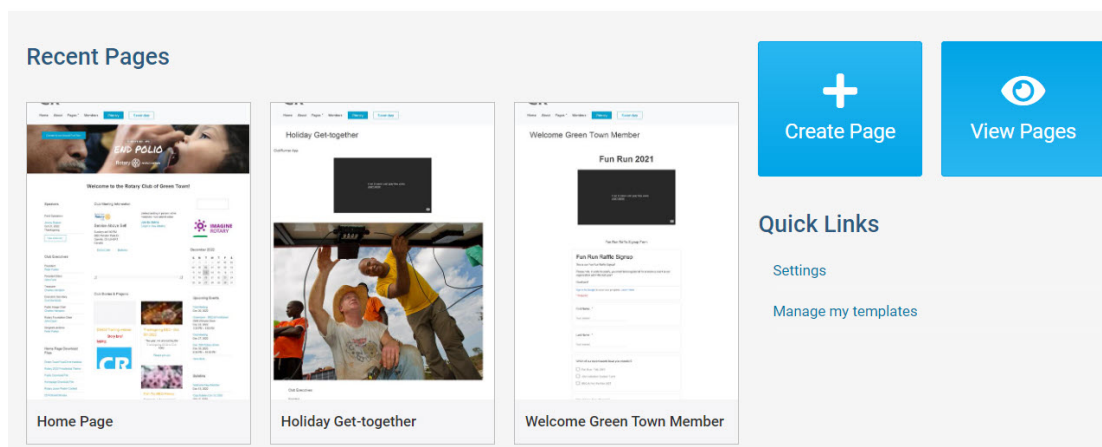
Recent Pages

Welcome to the Rotary Club of Green Town!

Home Page

Holiday Get-together

Holiday Get-together

Welcome Green Town Member

Fun Run 2021

Fun Run Raffle Signup

Welcome Green Town Member

Create Page

View Pages

Quick Links

Settings

Manage my templates